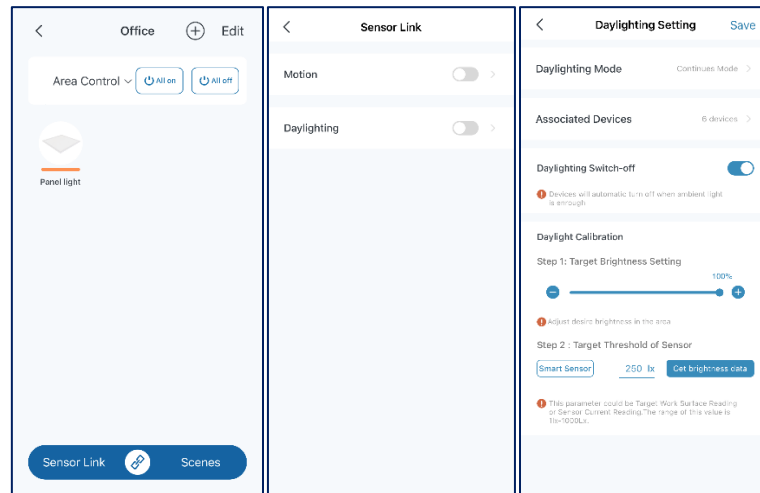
<
Office
Edit
Area Control
All on
All off
Panel light
Sensor Link
Scenes

<
Sensor Link
Motion
Daylighting

<
Daylighting Setting
Save
Daylighting Mode
Continues Mode
Associated Devices
6 devices
Daylighting Switch-off
Devices will automatic turn off when ambient light is enough
Daylight Calibration
Step 1: Target Brightness Setting
100%
Adjust desire brightness in the area
Step 2 : Target Threshold of Sensor
Smart Sensor
250 lx
Get brightness data
This parameter could be Target Work Surface Reading or Sensor Current Reading.The range of this value is 1lx~1000Lx.